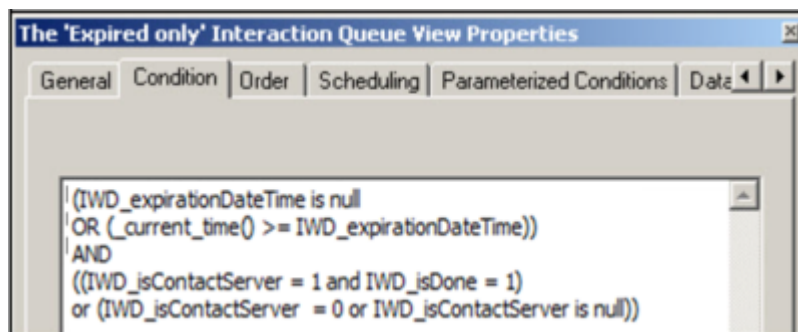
The 'Expired only' Interaction Queue View Properties

General | Condition | Order | Scheduling | Parameterized Conditions | Data

(IWD_expirationDateTime is null
OR (_current_time() >= IWD_expirationDateTime))
AND
((IWD_isContactServer = 1 and IWD_isDone = 1)
or (IWD_isContactServer = 0 or IWD_isContactServer is null))